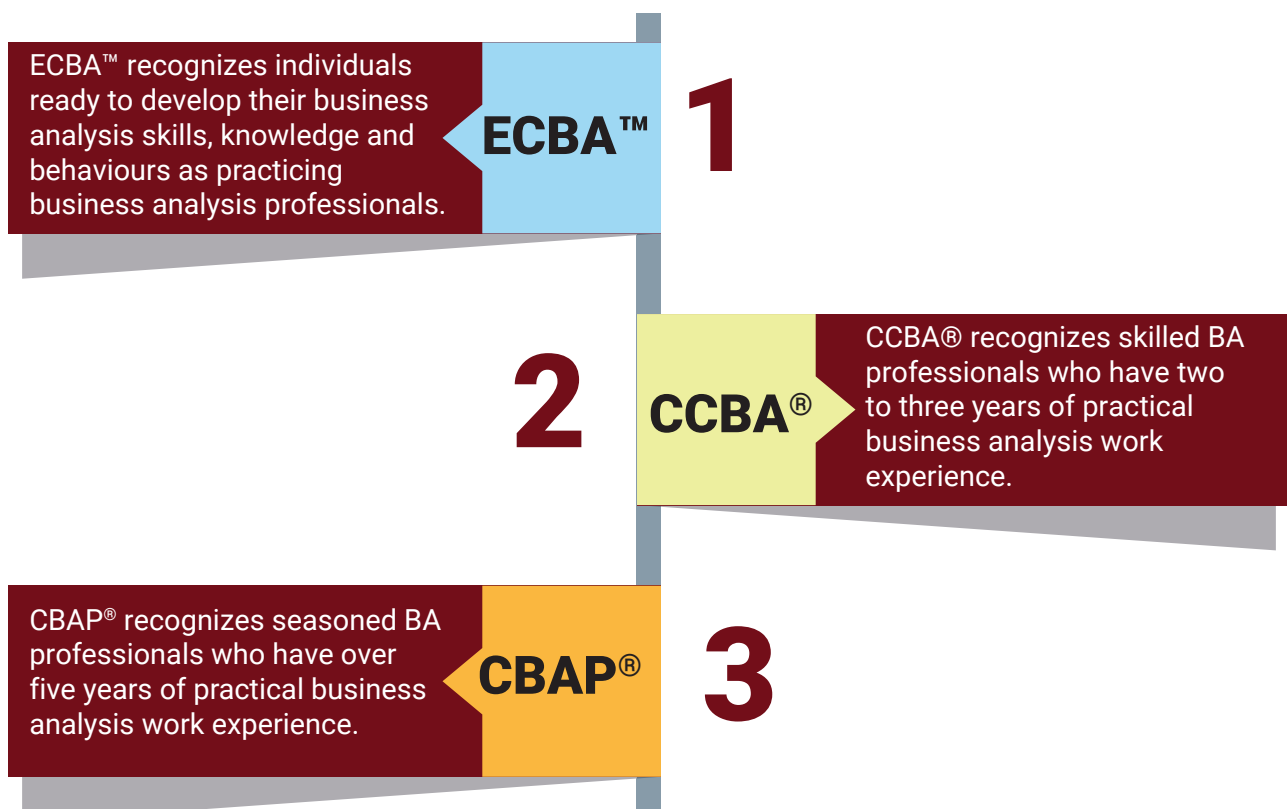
ECBA™ recognizes individuals ready to develop their business analysis skills, knowledge and behaviours as practicing business analysis professionals.

ECBA™

1

2

CCBA®

CCBA® recognizes skilled BA professionals who have two to three years of practical business analysis work experience.

CBAP® recognizes seasoned BA professionals who have over five years of practical business analysis work experience.

CBAP®

3